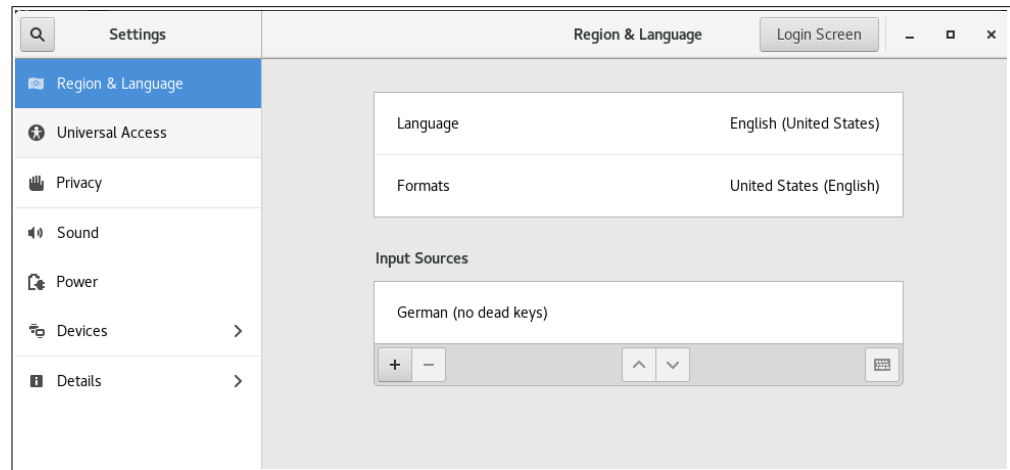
Settings

Region & Language

Login Screen

Region & Language

Universal Access

Privacy

Sound

Power

Devices

Details

Language English (United States)

Formats United States (English)

Input Sources

German (no dead keys)

+ −